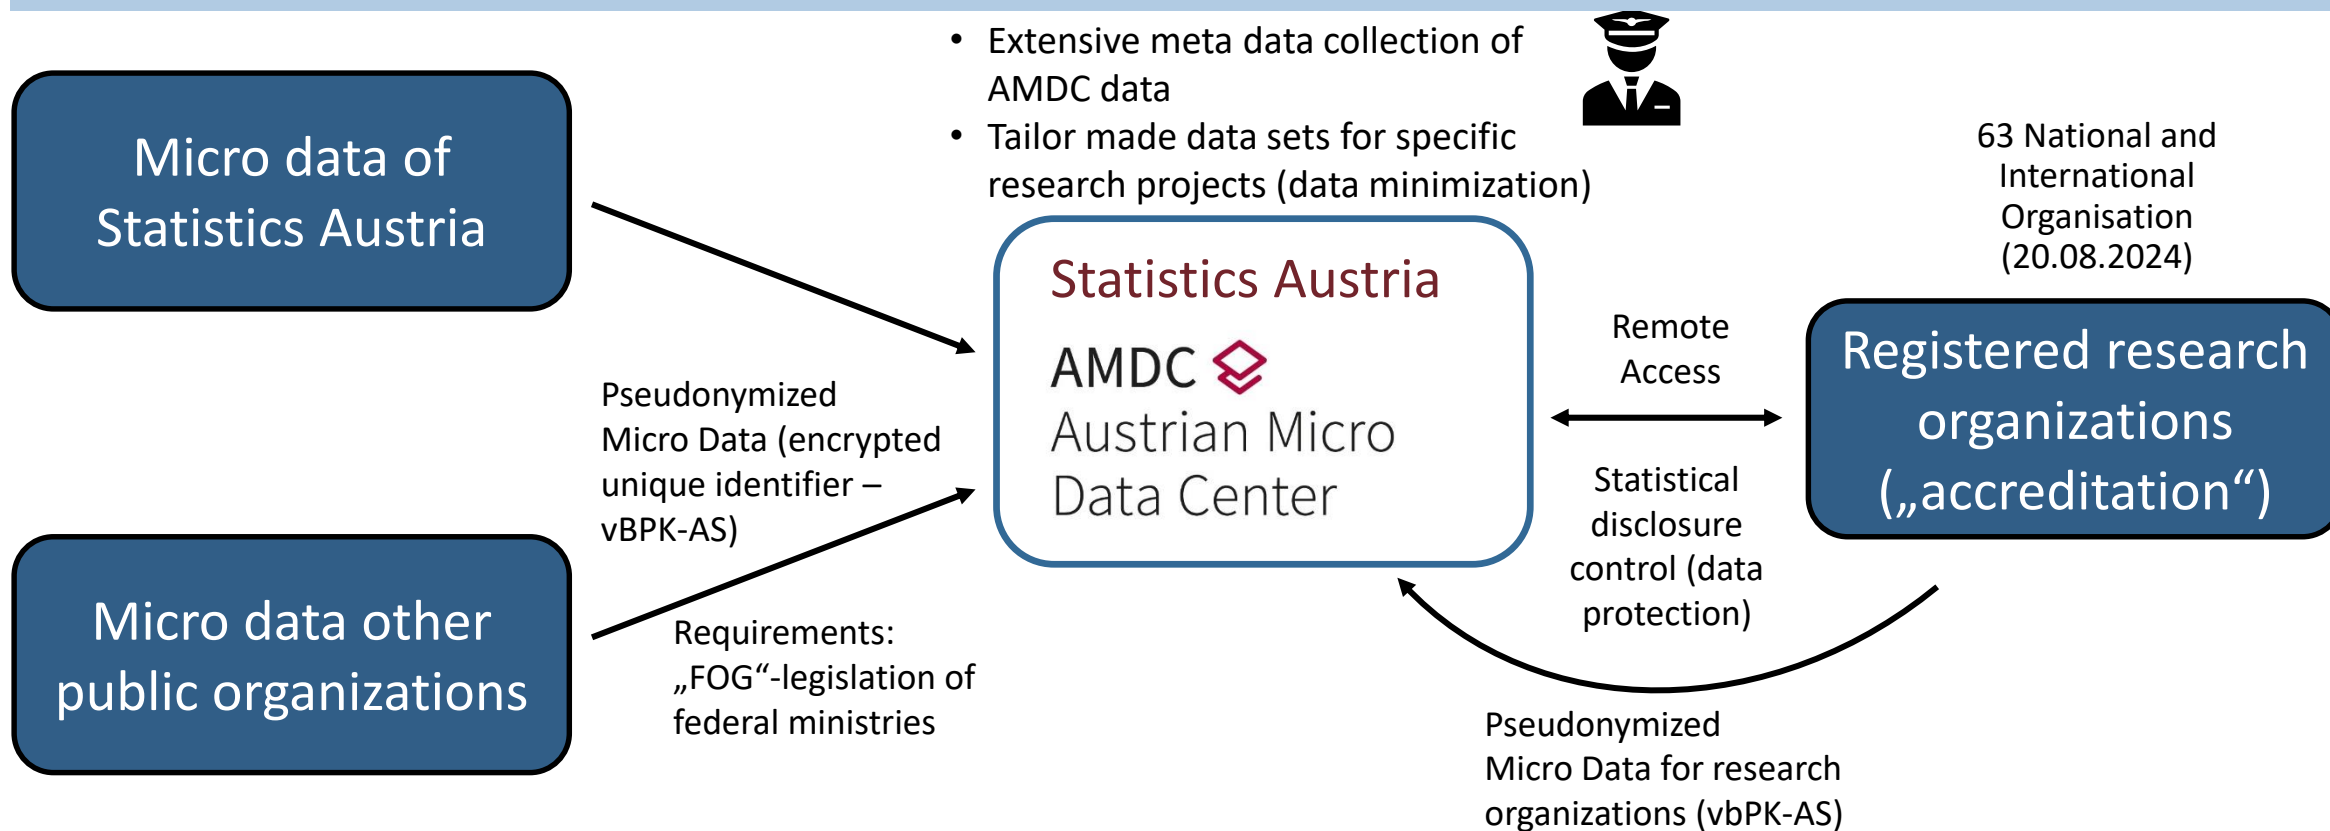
Micro data of Statistics Austria

- Extensive meta data collection of AMDC data
- Tailor made data sets for specific research projects (data minimization)

63 National and International Organisation (20.08.2024)

Statistics Austria

AMDC

Austrian Micro Data Center

Remote Access

Registered research organizations („accreditation“)

Pseudonymized Micro Data (encrypted unique identifier – vBPK-AS)

Statistical disclosure control (data protection)

Micro data other public organizations

Requirements: „FOG“-legislation of federal ministries

Pseudonymized Micro Data for research organizations (vbPK-AS)